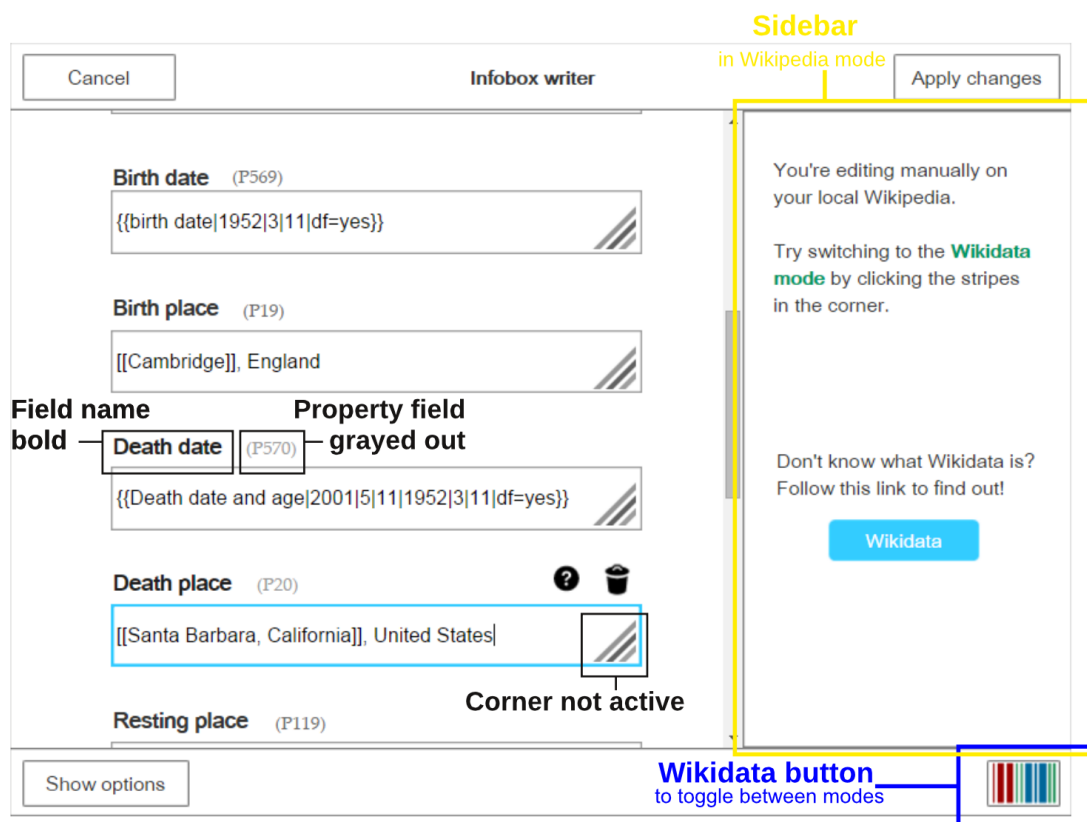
Sidebar
in Wikipedia mode

Cancel

Infobox writer

Apply changes

Birth date (P569)

{{birth date|1952|3|11|df=yes}}

Birth place (P19)

[[Cambridge]], England

Field name bold

Property field grayed out

Death date (P570)

{{Death date and age|2001|5|11|1952|3|11|df=yes}}

Death place (P20)

[[Santa Barbara, California]], United States

Corner not active

Resting place (P119)

Show options

You're editing manually on your local Wikipedia.

Try switching to the Wikidata mode by clicking the stripes in the corner.

Don't know what Wikidata is? Follow this link to find out!

Wikidata

Wikidata button
to toggle between modes